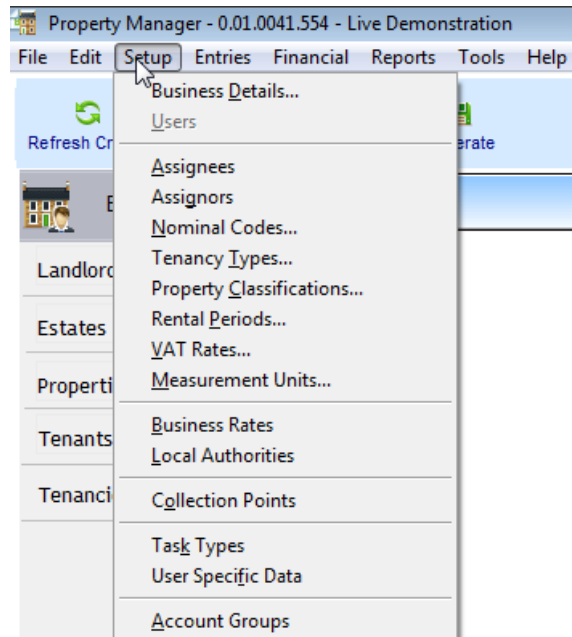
Property Manager - 0.01.0041.554 - Live Demonstration

File Edit Setup Entries Financial Reports Tools Help

Refresh Cr

erate

E

Landlord

Estates

Properti

Tenants

Tenanci

Business Details...
Users

Assignees
Assignors
Nominal Codes...
Tenancy Types...
Property Classifications...
Rental Periods...
VAT Rates...
Measurement Units...

Business Rates
Local Authorities

Collection Points

Task Types
User Specific Data

Account Groups